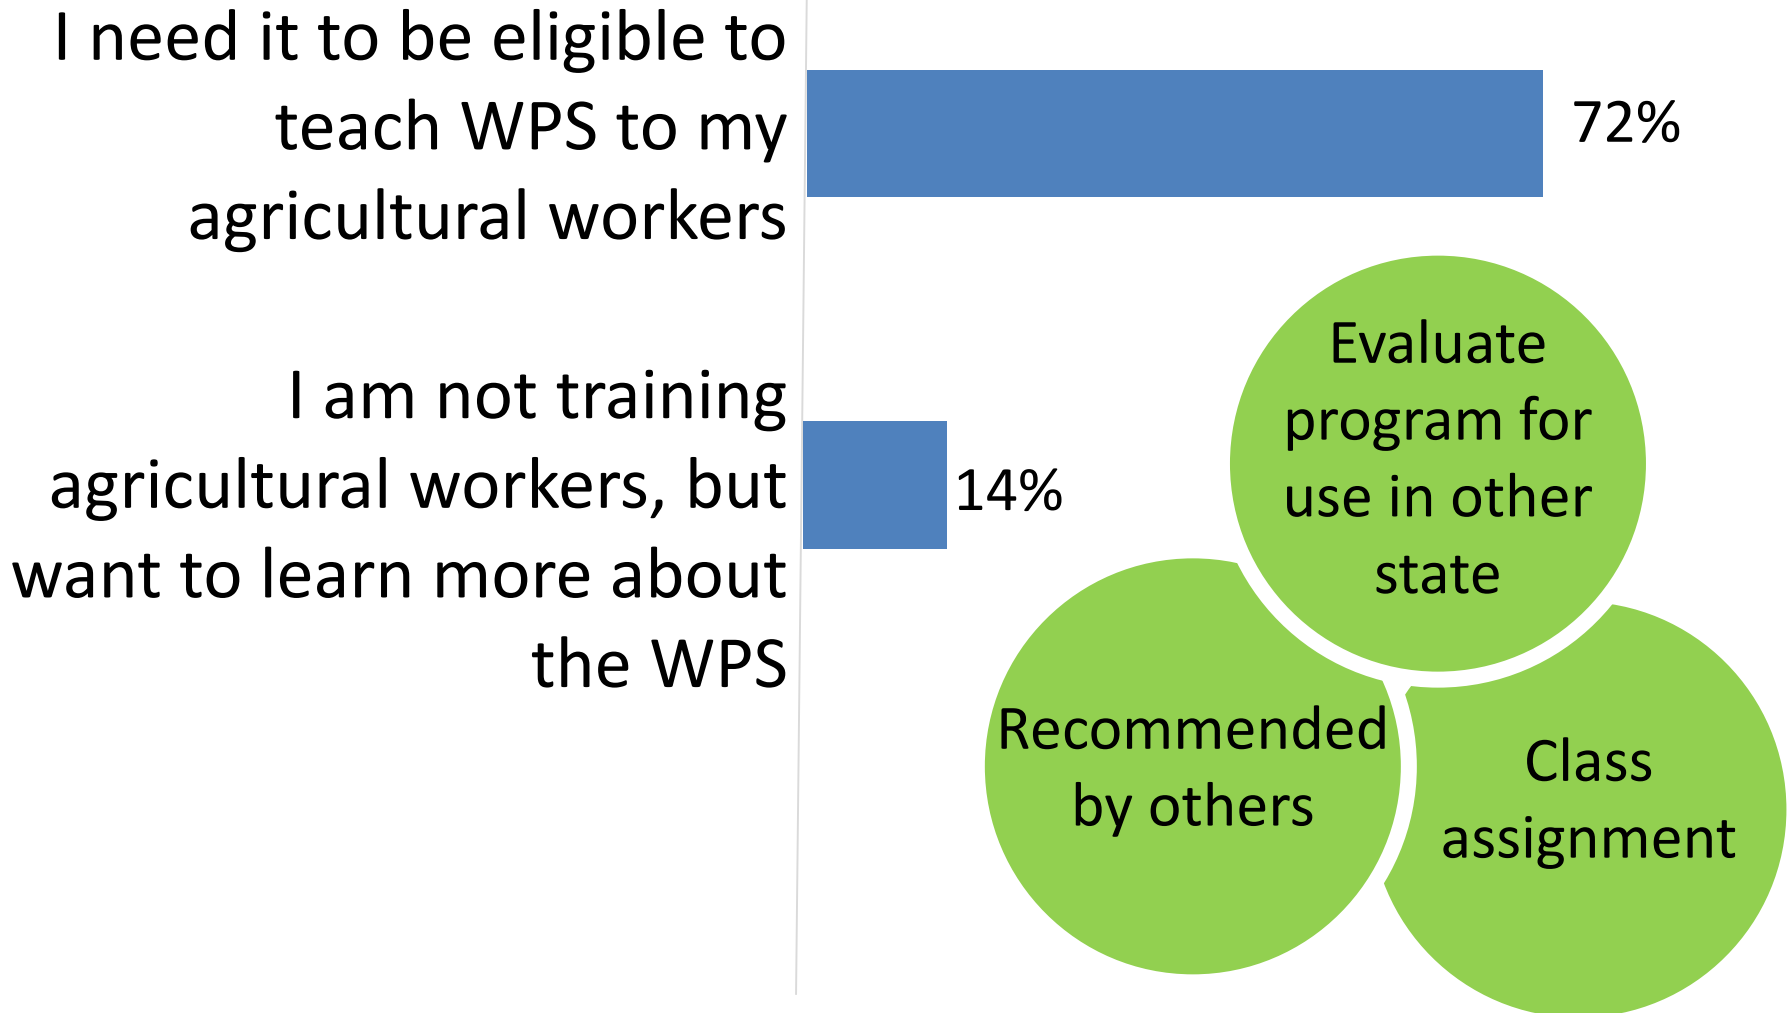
I need it to be eligible to teach WPS to my agricultural workers

72%

I am not training agricultural workers, but want to learn more about the WPS

14%

Evaluate program for use in other state

Recommended by others

Class assignment